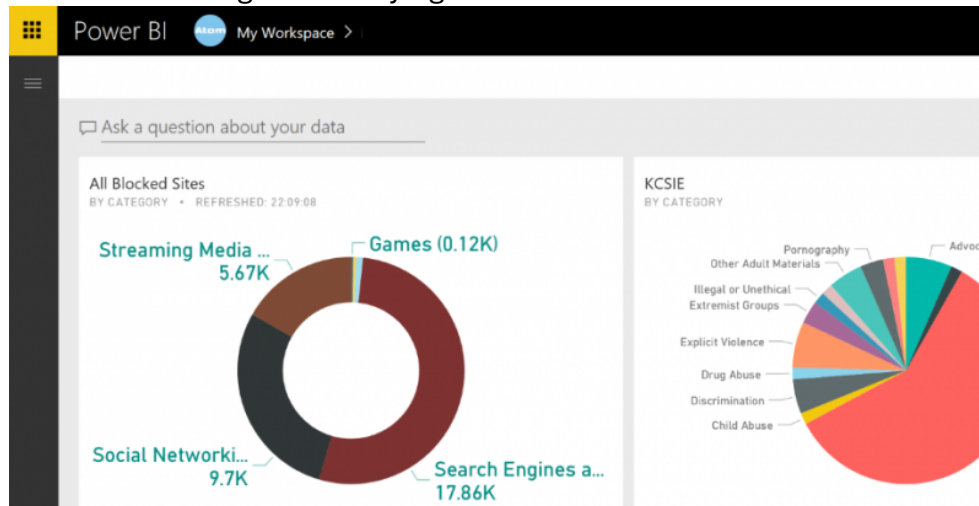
Power BI Atom My Workspace >

Ask a question about your data

All Blocked Sites
BY CATEGORY • REFRESHED: 22:09:08

Streaming Media ... 5.67K
Games (0.12K)
Social Networki... 9.7K
Search Engines a... 17.86K

KCSIE
BY CATEGORY

Pornography
Advoc
Other Adult Materials
Illegal or Unethical
Extremist Groups
Explicit Violence
Drug Abuse
Discrimination
Child Abuse